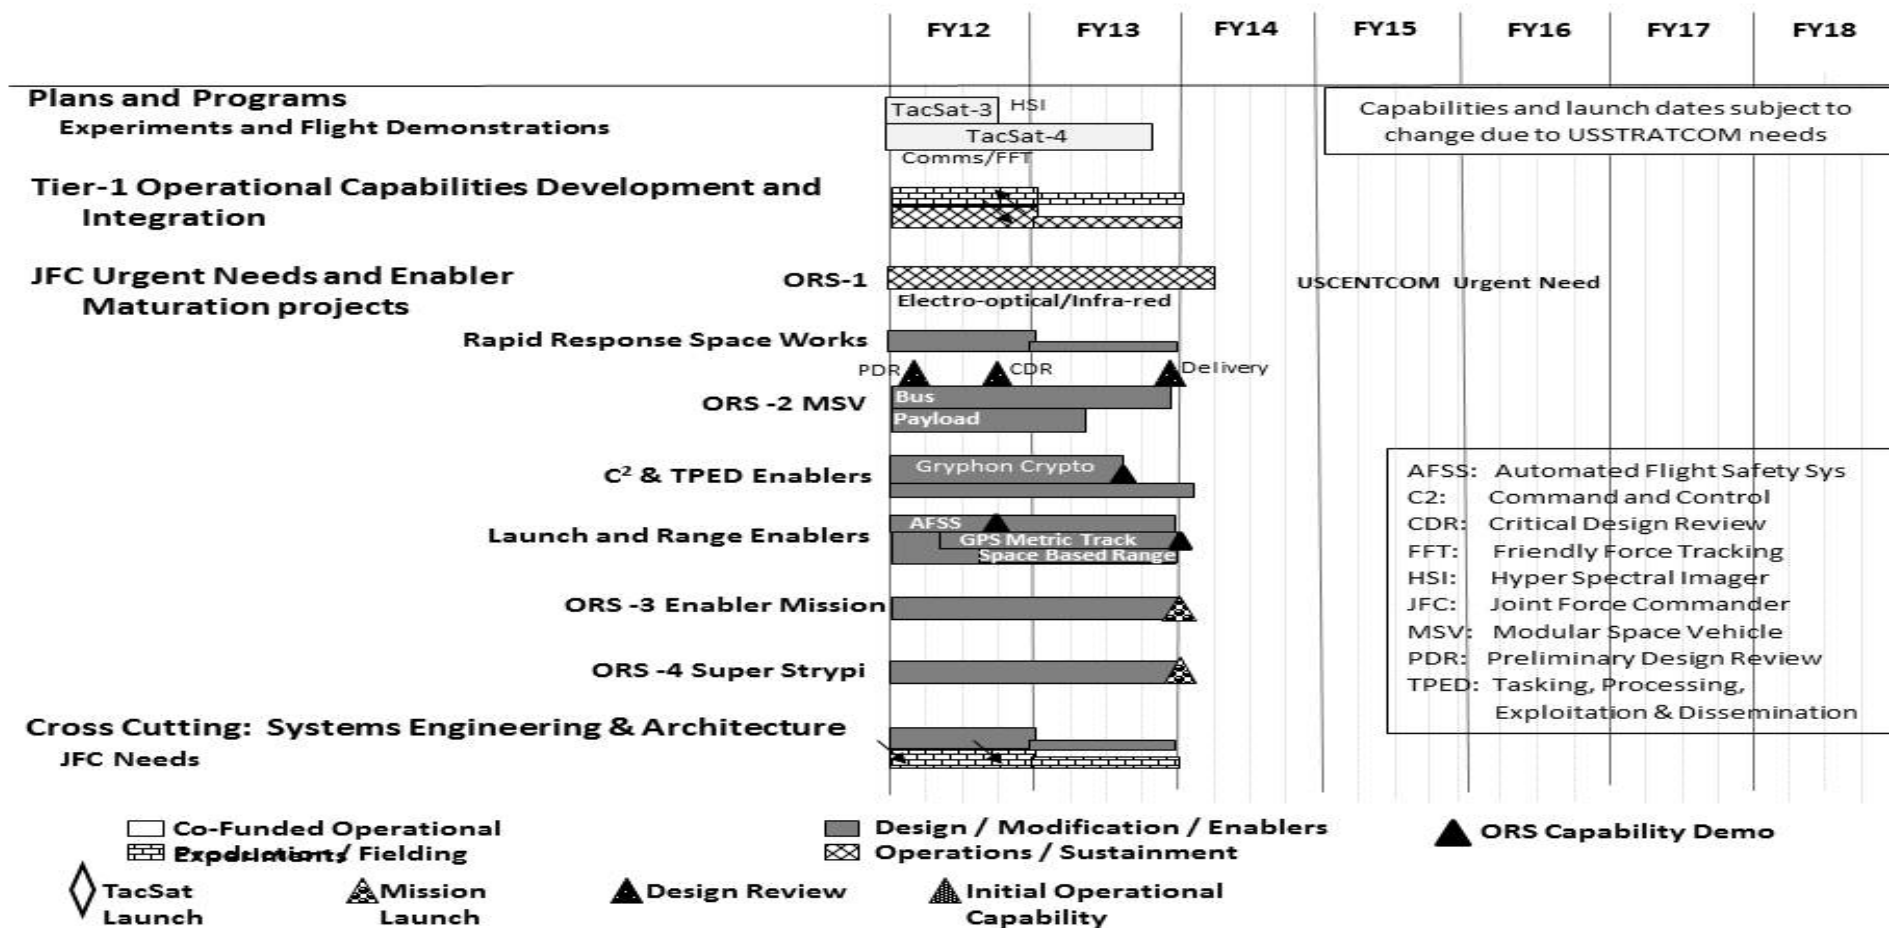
FY12 FY13 FY14 FY15 FY16 FY17 FY18

Plans and Programs
Experiments and Flight Demonstrations

TacSat-3 HSI
TacSat-4
Comms/FFT

Capabilities and launch dates subject to change due to USSTRATCOM needs

Tier-1 Operational Capabilities Development and Integration

JFC Urgent Needs and Enabler Maturation projects

ORS-1
Electro-optical/Infra-red
USCENTCOM Urgent Need

Rapid Response Space Works

PDR CDR Delivery

ORS -2 MSV
Bus
Payload

C² & TPED Enablers
Gryphon Crypto

Launch and Range Enablers
AFSS
GPS Metric Track
Space Based Range

ORS -3 Enabler Mission

ORS -4 Super Strypi

Cross Cutting: Systems Engineering & Architecture
JFC Needs

AFSS: Automated Flight Safety Sys
C2: Command and Control
CDR: Critical Design Review
FFT: Friendly Force Tracking
HSI: Hyper Spectral Imager
JFC: Joint Force Commander
MSV: Modular Space Vehicle
PDR: Preliminary Design Review
TPED: Tasking, Processing, Exploitation & Dissemination

Co-Funded Operational Experiments
Production / Fielding
Design / Modification / Enablers
Operations / Sustainment
ORS Capability Demo
TacSat Launch
Mission Launch
Design Review
Initial Operational Capability